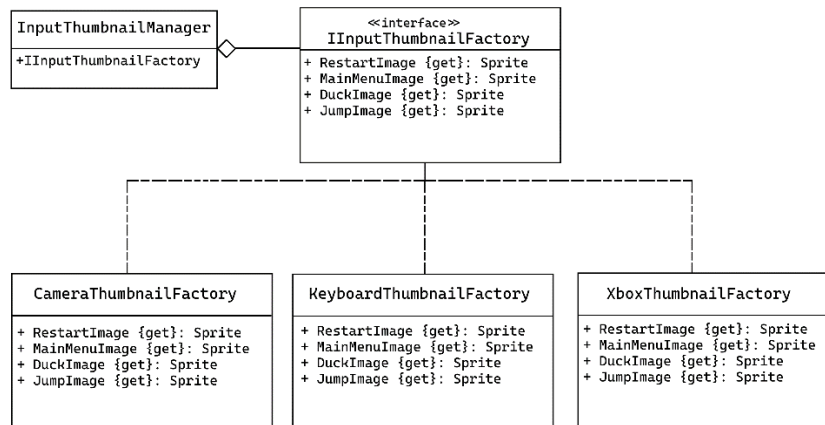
InputThumbnailManager

+IInputThumbnailFactory

«interface»
IInputThumbnailFactory

+ RestartImage {get}: Sprite
+ MainMenuImage {get}: Sprite
+ DuckImage {get}: Sprite
+ JumpImage {get}: Sprite

CameraThumbnailFactory

+ RestartImage {get}: Sprite
+ MainMenuImage {get}: Sprite
+ DuckImage {get}: Sprite
+ JumpImage {get}: Sprite

KeyboardThumbnailFactory

+ RestartImage {get}: Sprite
+ MainMenuImage {get}: Sprite
+ DuckImage {get}: Sprite
+ JumpImage {get}: Sprite

XboxThumbnailFactory

+ RestartImage {get}: Sprite
+ MainMenuImage {get}: Sprite
+ DuckImage {get}: Sprite
+ JumpImage {get}: Sprite